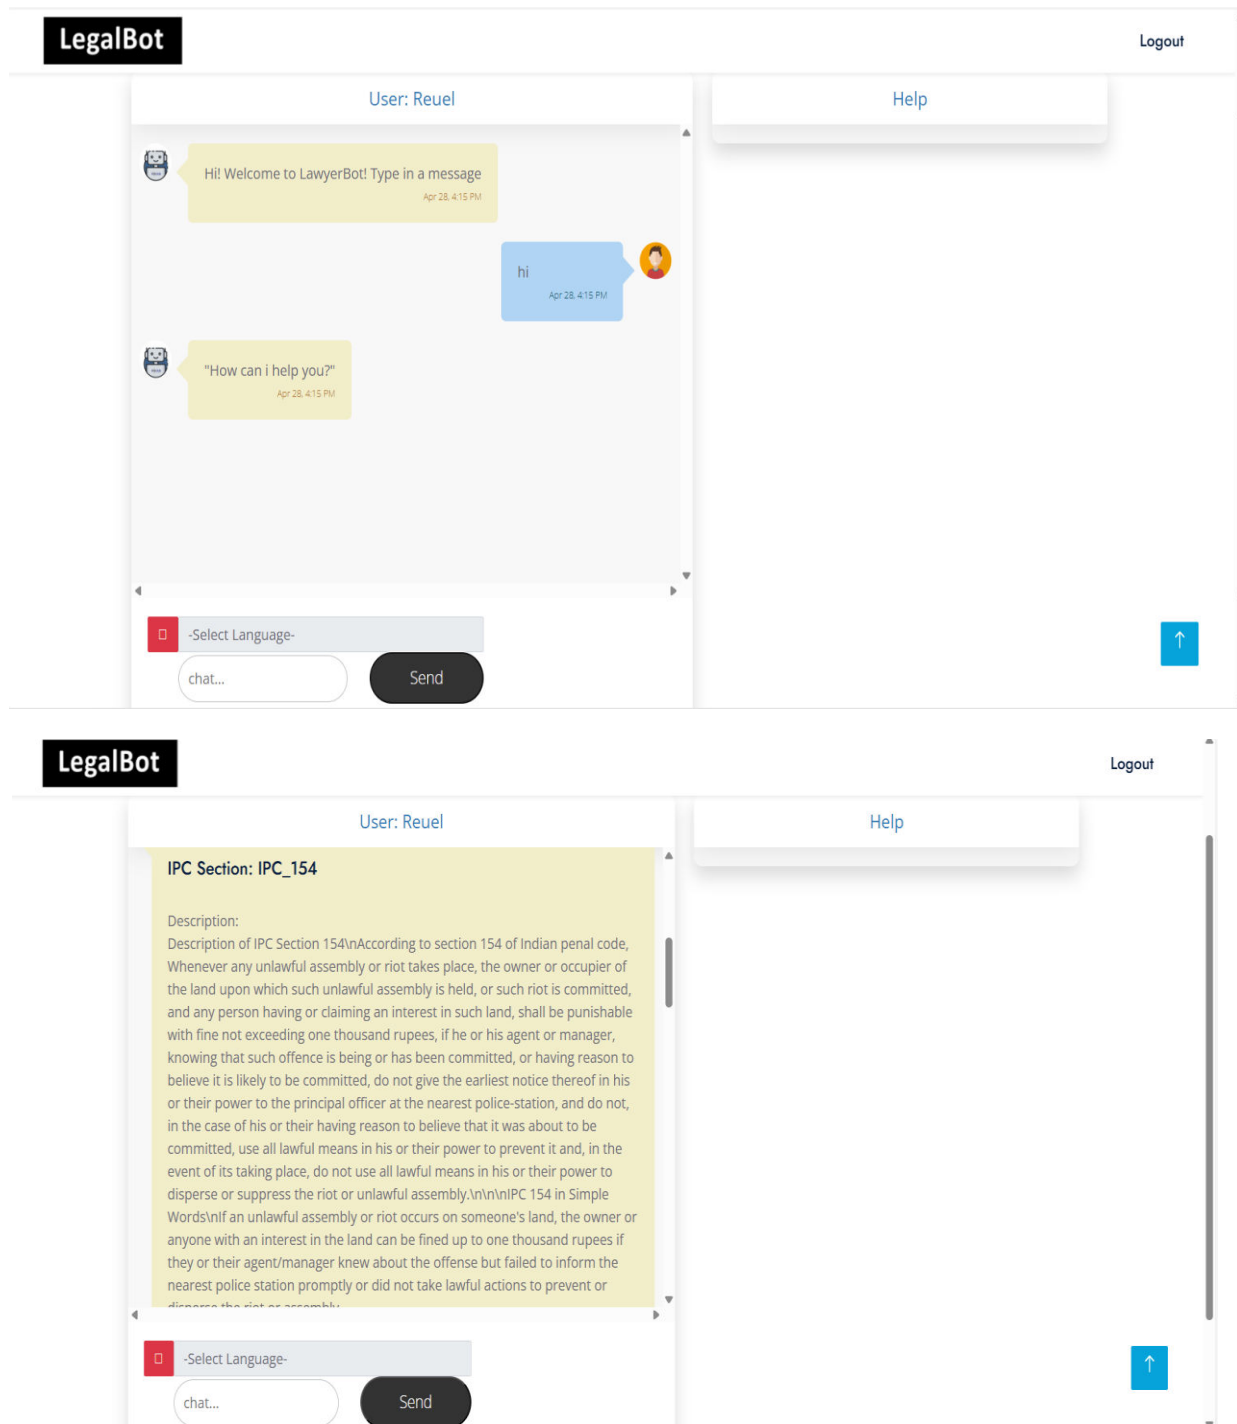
LegalBot

Logout

User: Reuel

Help

Hi! Welcome to LawyerBot! Type in a message
Apr 28, 4:15 PM

hi
Apr 28, 4:15 PM

"How can i help you?"
Apr 28, 4:15 PM

-Select Language-

chat...

Send

LegalBot

Logout

User: Reuel

Help

IPC Section: IPC_154

Description:
Description of IPC Section 154\nAccording to section 154 of Indian penal code, Whenever any unlawful assembly or riot takes place, the owner or occupier of the land upon which such unlawful assembly is held, or such riot is committed, and any person having or claiming an interest in such land, shall be punishable with fine not exceeding one thousand rupees, if he or his agent or manager, knowing that such offence is being or has been committed, or having reason to believe it is likely to be committed, do not give the earliest notice thereof in his or their power to the principal officer at the nearest police-station, and do not, in the case of his or their having reason to believe that it was about to be committed, use all lawful means in his or their power to prevent it and, in the event of its taking place, do not use all lawful means in his or their power to disperse or suppress the riot or unlawful assembly.\n\n\nIPC 154 in Simple Words\nIf an unlawful assembly or riot occurs on someone's land, the owner or anyone with an interest in the land can be fined up to one thousand rupees if they or their agent/manager knew about the offense but failed to inform the nearest police station promptly or did not take lawful actions to prevent or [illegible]

-Select Language-

chat...

Send